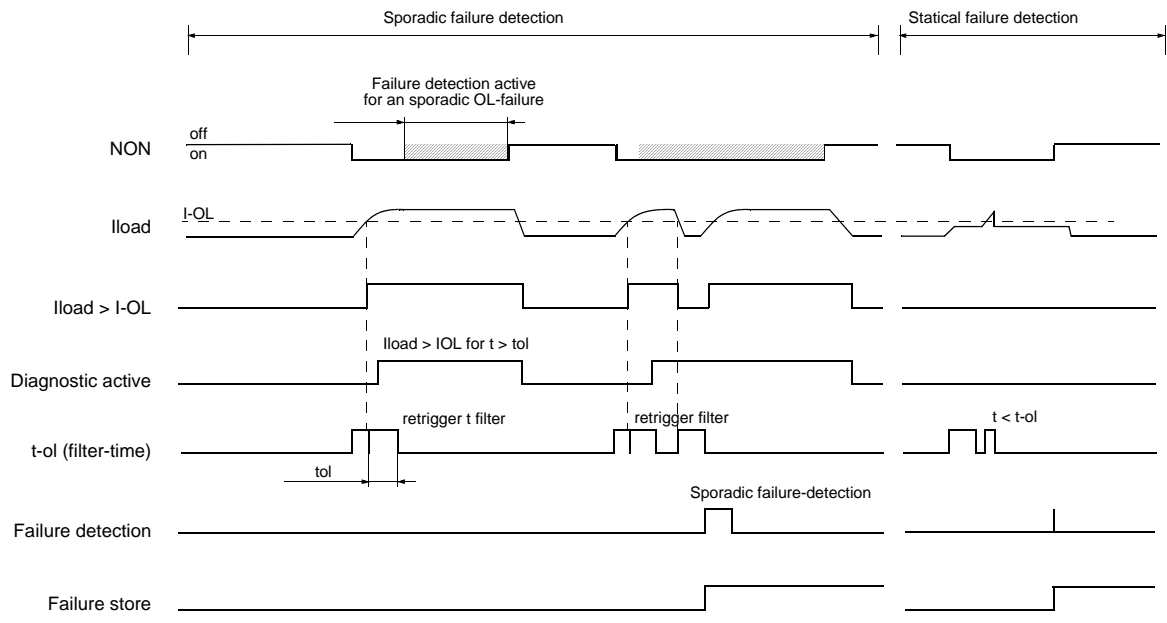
Sporadic failure detection

Statical failure detection

Failure detection active for an sporadic OL-failure

off
on

NON

I-OL

Iload

Iload > I-OL

Iload > IOL for t > tol

Diagnostic active

retrigger t filter

retrigger filter

t < t-ol

t-ol (filter-time)

tol

Sporadic failure-detection

Failure detection

Failure store